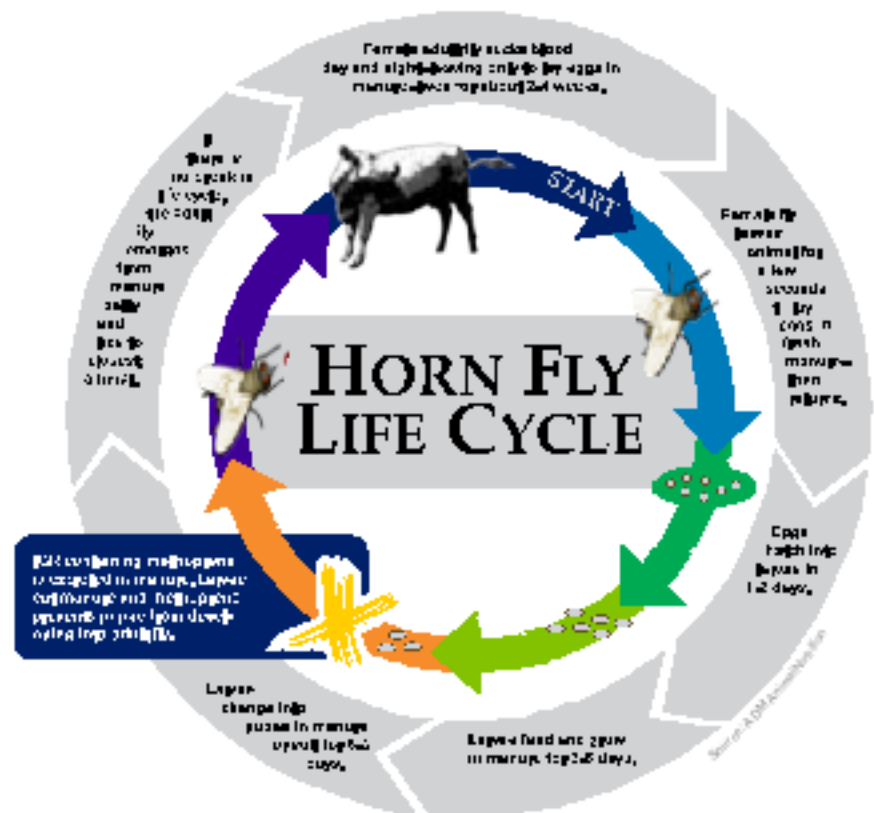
Female adult flies suck blood day and night, leaving only to lay eggs in manure. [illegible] about 2-4 weeks.

START

Female fly leaves animal for a few seconds to lay eggs in fresh manure, then returns.

Eggs hatch into larvae in 1-2 days.

Larvae feed and grow in manure for 3-5 days.

Larvae change into pupae in manure. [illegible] 6-8 days.

IGR containing methoprene is excreted in manure. Larvae eat manure and methoprene prevents pupae from developing into adult flies.

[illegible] cycle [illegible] adult fly emerges from manure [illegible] and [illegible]

HORN FLY
LIFE CYCLE

Source: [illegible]